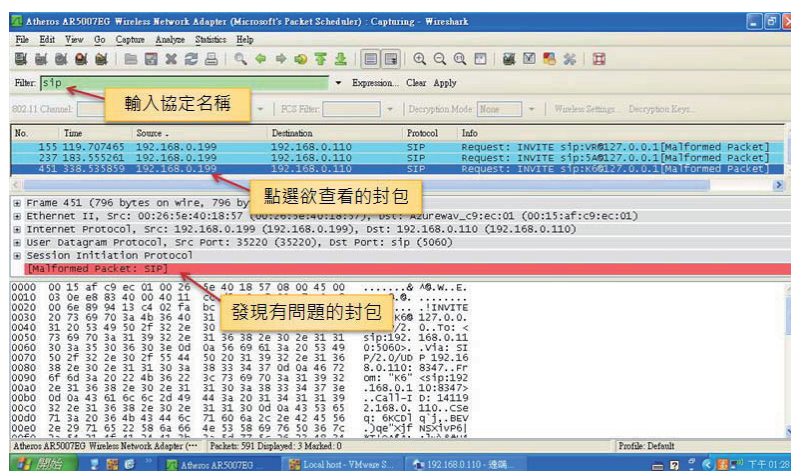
Atheros AR5007EG Wireless Network Adapter (Microsoft's Packet Scheduler) : Capturing - Wireshark

File Edit View Go Capture Analyze Statistics Help

Filter: sip ▾ Expression... Clear Apply

802.11 Channel: 輸入協定名稱 FCS Filter: Decryption Mode: None Wireless Settings... Decryption Keys...

| No. | Time | Source | Destination | Protocol | Info |
|---|---|---|---|---|---|
| 155 | 119.707465 | 192.168.0.199 | 192.168.0.110 | SIP | Request: INVITE sip:VR@127.0.0.1[Malformed Packet] |
| 237 | 183.555261 | 192.168.0.199 | 192.168.0.110 | SIP | Request: INVITE sip:5A@127.0.0.1[Malformed Packet] |
| 451 | 338.535859 | 192.168.0.199 | 192.168.0.110 | SIP | Request: INVITE sip:K6@127.0.0.1[Malformed Packet] |

點選欲查看的封包

⊞ Frame 451 (796 bytes on wire, 796 by
⊞ Ethernet II, Src: 00:26:5e:40:18:57 (00:26:5e:40:18:57), Dst: AzureWav_c9:ec:01 (00:15:af:c9:ec:01)
⊞ Internet Protocol, Src: 192.168.0.199 (192.168.0.199), Dst: 192.168.0.110 (192.168.0.110)
⊞ User Datagram Protocol, Src Port: 35220 (35220), Dst Port: sip (5060)
⊞ Session Initiation Protocol
[Malformed Packet: SIP]

0000 00 15 af c9 ec 01 00 26 5e 40 18 57 08 00 45 00 .......& ^@.W..E.
0010 03 0e e8 83 40 00 40 11 c
0020 00 6e 89 94 13 c4 02 fa
0030 20 73 69 70 3a 4b 36 40
0040 31 20 53 49 50 2f 32 2e 30
0050 73 69 70 3a 31 39 32 2e 31 36 38 2e 30 2e 31 31 sip:192. 168.0.11
0060 30 3a 35 30 36 30 3e 0d 0a 56 69 61 3a 20 53 49 0:5060>. .Via: SI
0070 50 2f 32 2e 30 2f 55 44 50 20 31 39 32 2e 31 36 P/2.0/UD P 192.16
0080 38 2e 30 2e 31 31 30 3a 38 33 34 37 0d 0a 46 72 8.0.110: 8347..Fr
0090 6f 6d 3a 20 22 4b 36 22 3c 73 69 70 3a 31 39 32 om: "K6" <sip:192
00a0 2e 31 36 38 2e 30 2e 31 31 30 3a 38 33 34 37 3e .168.0.1 10:8347>
00b0 0d 0a 43 61 6c 6c 2d 49 44 3a 20 31 34 31 31 39 ..Call-I D: 14119
00c0 32 2e 31 36 38 2e 30 2e 31 31 30 0d 0a 43 53 65 2.168.0. 110..CSe
00d0 71 3a 20 36 4b 43 44 6c 71 60 6a 2c 2e 42 45 56 q: 6KCDl q`j,.BEV
00e0 2e 29 71 65 22 58 6a 66 4e 53 58 69 76 50 36 7c .)qe"Xjf NSXivP6|

發現有問題的封包

Atheros AR5007EG Wireless Network Adapter (··· Packets: 591 Displayed: 3 Marked: 0 Profile: Default

開始 Atheros AR5007EG... Local host - VMware S... 192.168.0.110 - 遠端... 下午 01:28